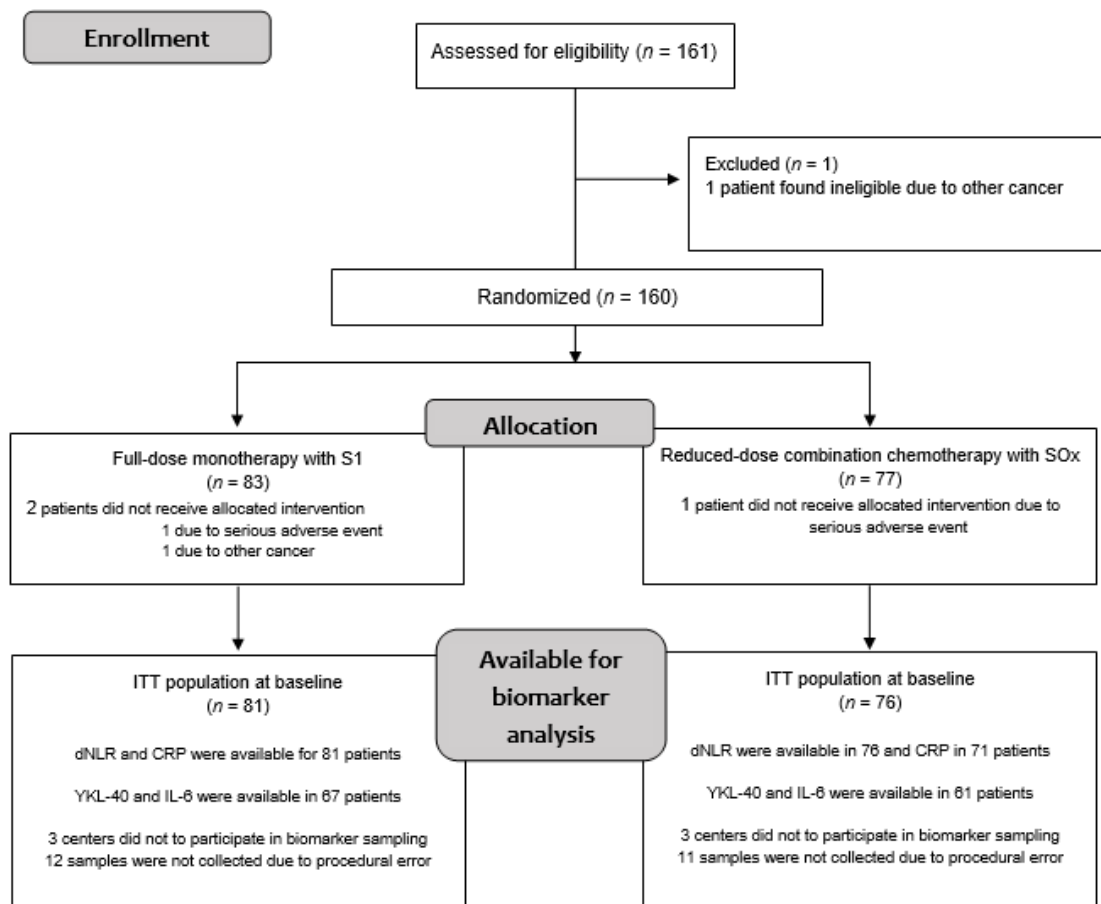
Enrollment

Assessed for eligibility ($n$ = 161)

Excluded ($n$ = 1)
1 patient found ineligible due to other cancer

Randomized ($n$ = 160)

Allocation

Full-dose monotherapy with S1
($n$ = 83)
2 patients did not receive allocated intervention
1 due to serious adverse event
1 due to other cancer

Reduced-dose combination chemotherapy with SOx
($n$ = 77)
1 patient did not receive allocated intervention due to serious adverse event

Available for biomarker analysis

ITT population at baseline
($n$ = 81)

dNLR and CRP were available for 81 patients

YKL-40 and IL-6 were available in 67 patients

3 centers did not to participate in biomarker sampling
12 samples were not collected due to procedural error

ITT population at baseline
($n$ = 76)

dNLR were available in 76 and CRP in 71 patients

YKL-40 and IL-6 were available in 61 patients

3 centers did not to participate in biomarker sampling
11 samples were not collected due to procedural error